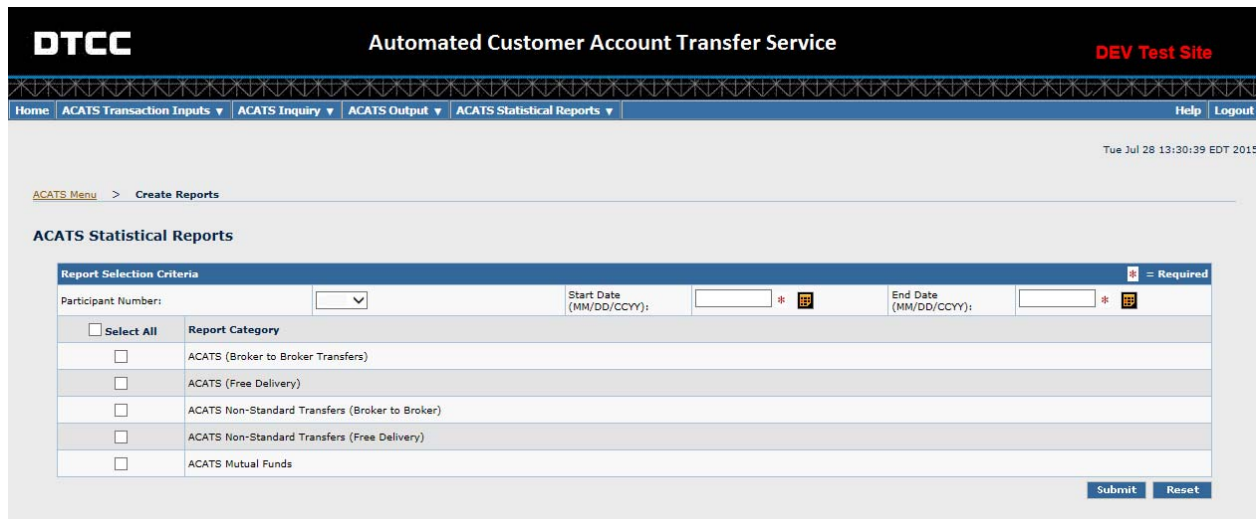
DTCC

Automated Customer Account Transfer Service

DEV Test Site

Home | ACATS Transaction Inputs ▼ | ACATS Inquiry ▼ | ACATS Output ▼ | ACATS Statistical Reports ▼

Help | Logout

Tue Jul 28 13:30:39 EDT 2015

ACATS Menu > Create Reports

ACATS Statistical Reports

Report Selection Criteria

* = Required

| Participant Number: | | Start Date (MM/DD/CCYY): | * | End Date (MM/DD/CCYY): | * |
|---|---|---|---|---|---|

| Select All | Report Category |
|---|---|
| | ACATS (Broker to Broker Transfers) |
| | ACATS (Free Delivery) |
| | ACATS Non-Standard Transfers (Broker to Broker) |
| | ACATS Non-Standard Transfers (Free Delivery) |
| | ACATS Mutual Funds |

Submit Reset